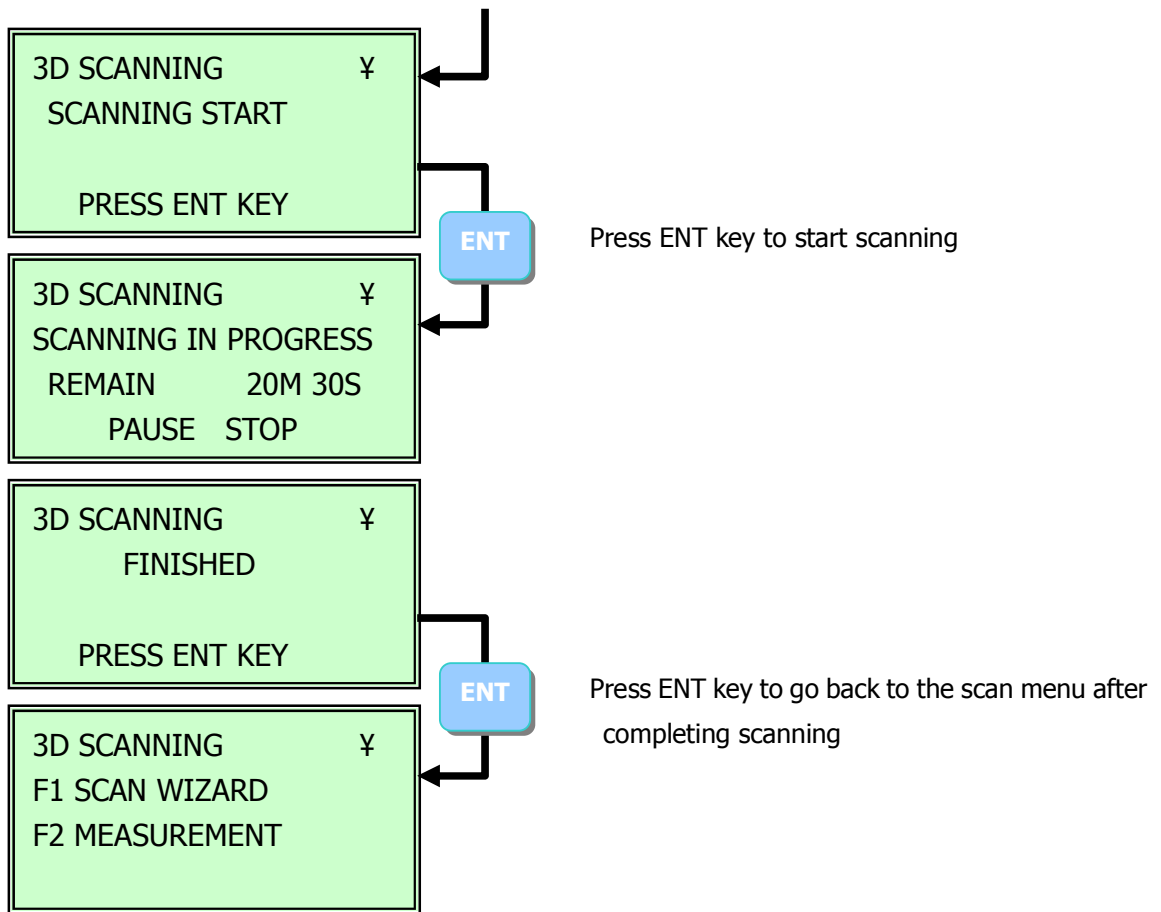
3D SCANNING ¥
SCANNING START

PRESS ENT KEY

ENT

Press ENT key to start scanning

3D SCANNING ¥
SCANNING IN PROGRESS
REMAIN 20M 30S
PAUSE STOP

3D SCANNING ¥
FINISHED

PRESS ENT KEY

ENT

Press ENT key to go back to the scan menu after completing scanning

3D SCANNING ¥
F1 SCAN WIZARD
F2 MEASUREMENT